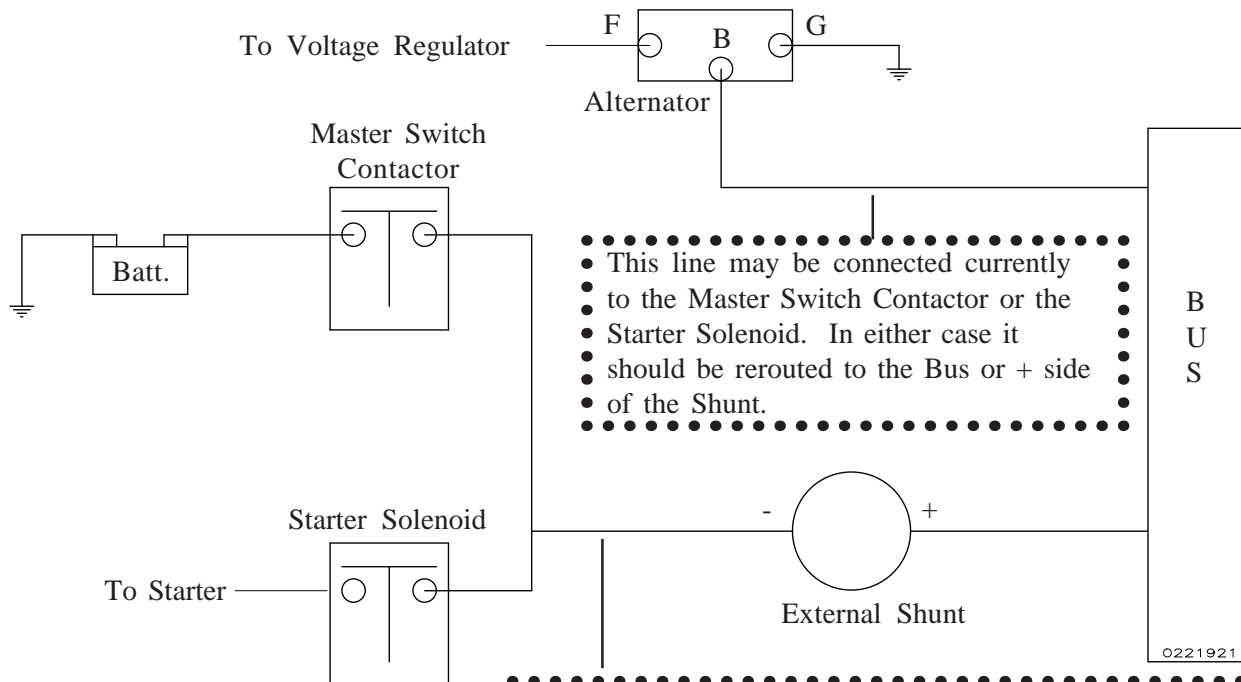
To Voltage Regulator

F

B

G

Alternator

Master Switch Contactor

Batt.

This line may be connected currently to the Master Switch Contactor or the Starter Solenoid. In either case it should be rerouted to the Bus or + side of the Shunt.

B
U
S

Starter Solenoid

-

+

To Starter

External Shunt

0221921